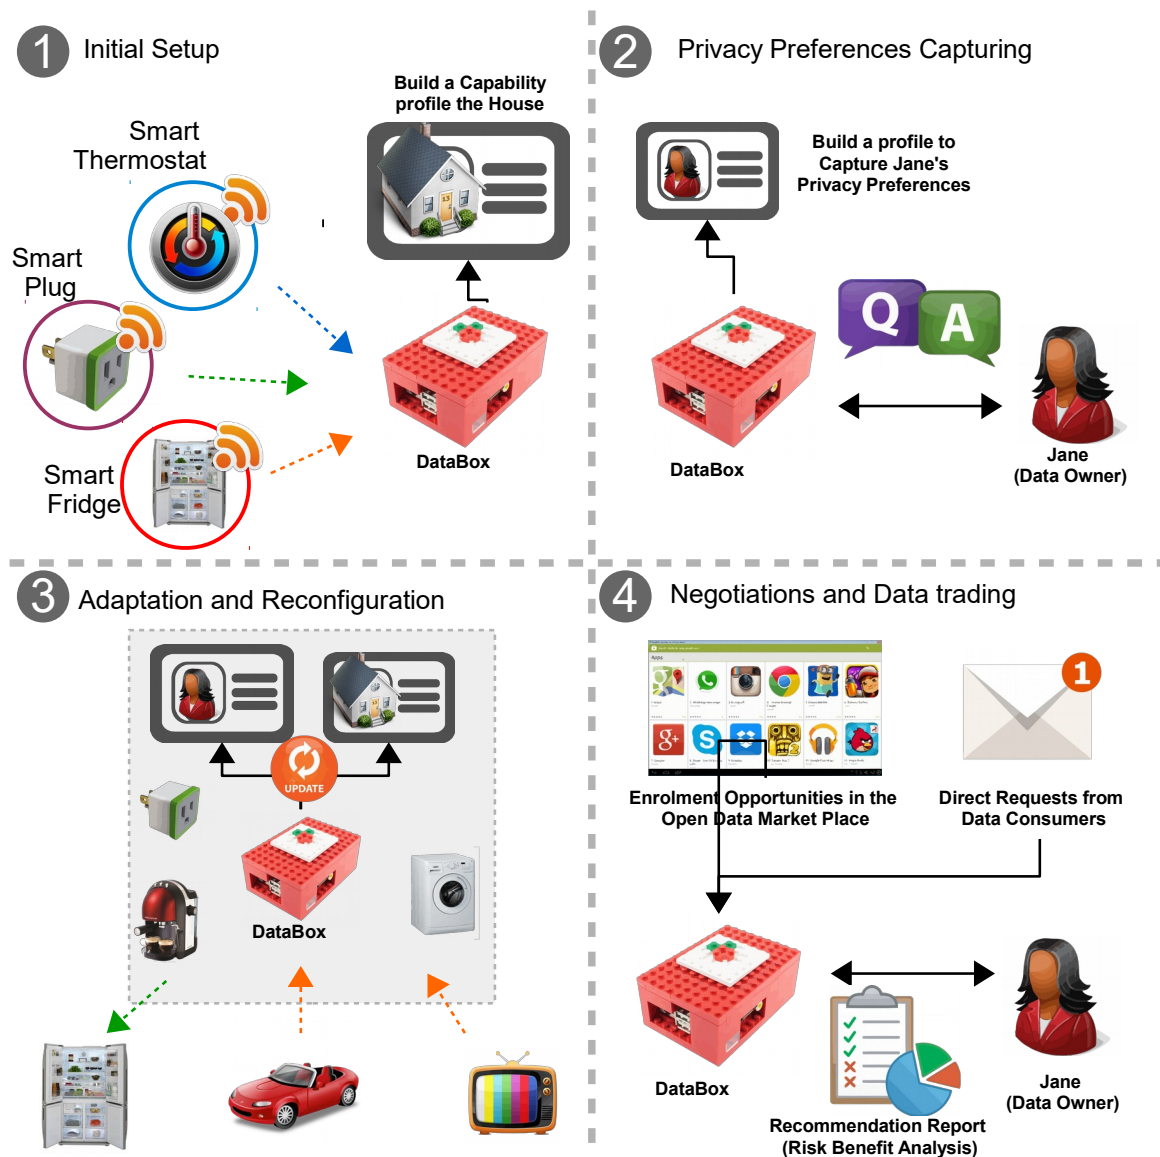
1 Initial Setup

Build a Capability profile the House

Smart Thermostat

Smart Plug

Smart Fridge

DataBox

2 Privacy Preferences Capturing

Build a profile to Capture Jane's Privacy Preferences

Q A

DataBox

Jane (Data Owner)

3 Adaptation and Reconfiguration

UPDATE

DataBox

4 Negotiations and Data trading

1

Enrolment Opportunities in the Open Data Market Place

Direct Requests from Data Consumers

DataBox

Jane (Data Owner)

Recommendation Report (Risk Benefit Analysis)